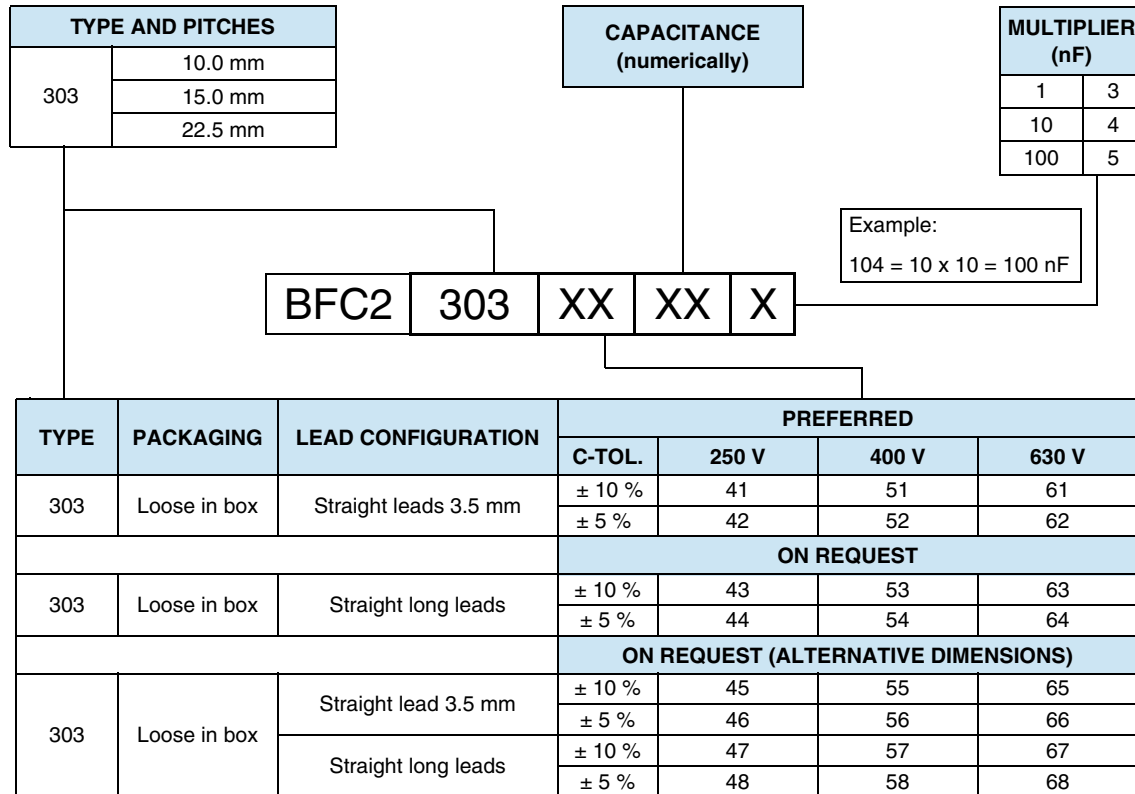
| TYPE AND PITCHES | |
|---|---|
| 303 | 10.0 mm |
| | 15.0 mm |
| | 22.5 mm |

CAPACITANCE (numerically)

| MULTIPLIER (nF) | |
|---|---|
| 1 | 3 |
| 10 | 4 |
| 100 | 5 |

Example:
104 = 10 x 10 = 100 nF

BFC2 | 303 | XX | XX | X

| TYPE | PACKAGING | LEAD CONFIGURATION | C-TOL. | 250 V | 400 V | 630 V |
|---|---|---|---|---|---|---|
| | | | PREFERRED | | | |
| 303 | Loose in box | Straight leads 3.5 mm | ± 10 % | 41 | 51 | 61 |
| | | | ± 5 % | 42 | 52 | 62 |
| | | | ON REQUEST | | | |
| 303 | Loose in box | Straight long leads | ± 10 % | 43 | 53 | 63 |
| | | | ± 5 % | 44 | 54 | 64 |
| | | | ON REQUEST (ALTERNATIVE DIMENSIONS) | | | |
| 303 | Loose in box | Straight lead 3.5 mm | ± 10 % | 45 | 55 | 65 |
| | | | ± 5 % | 46 | 56 | 66 |
| | | Straight long leads | ± 10 % | 47 | 57 | 67 |
| | | | ± 5 % | 48 | 58 | 68 |